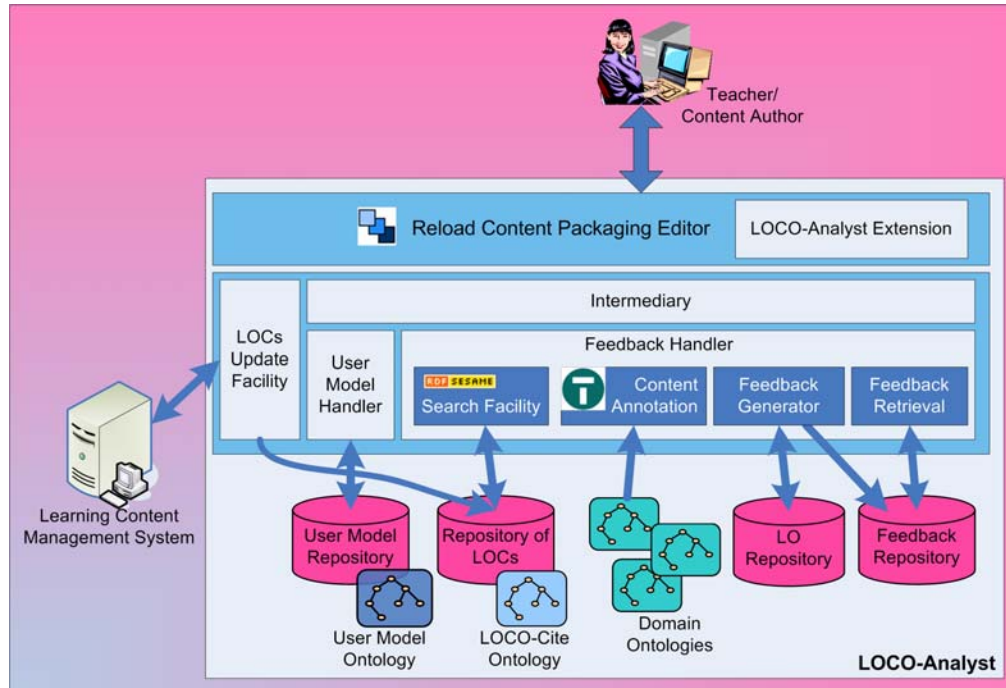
Teacher/
Content Author

Reload Content Packaging Editor

LOCO-Analyst Extension

Intermediary

LOCs Update Facility

User Model Handler

Feedback Handler

RDF SESAME

Search Facility

Content Annotation

Feedback Generator

Feedback Retrieval

Learning Content Management System

User Model Repository

Repository of LOCs

LO Repository

Feedback Repository

User Model Ontology

LOCO-Cite Ontology

Domain Ontologies

LOCO-Analyst